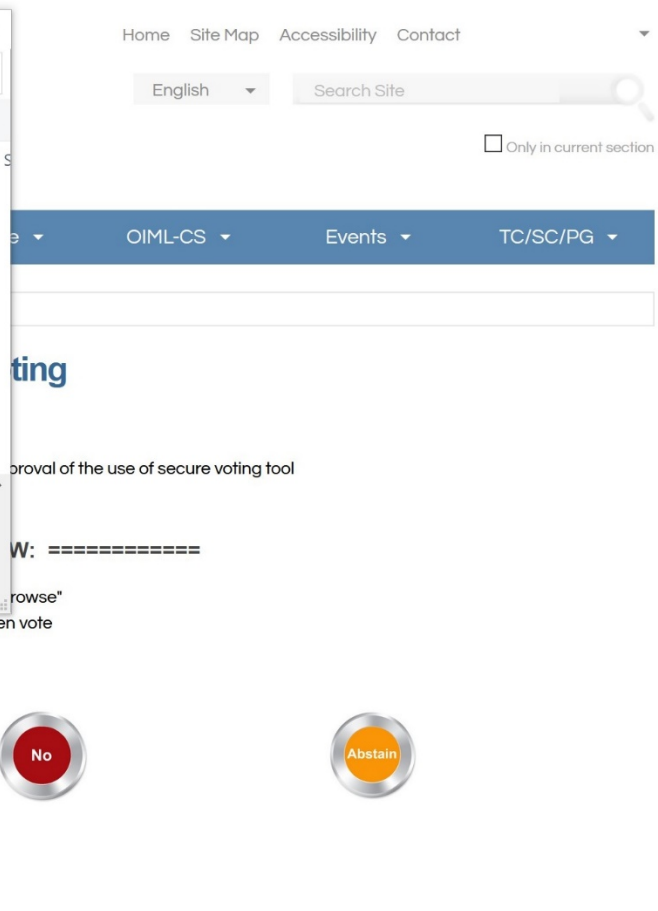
Home Site Map Accessibility Contact

English

Search Site

Only in current section

S

e

OIML-CS

Events

TC/SC/PG

ting

proval of the use of secure voting tool

W: ============

rowse"
en vote

No

Abstain